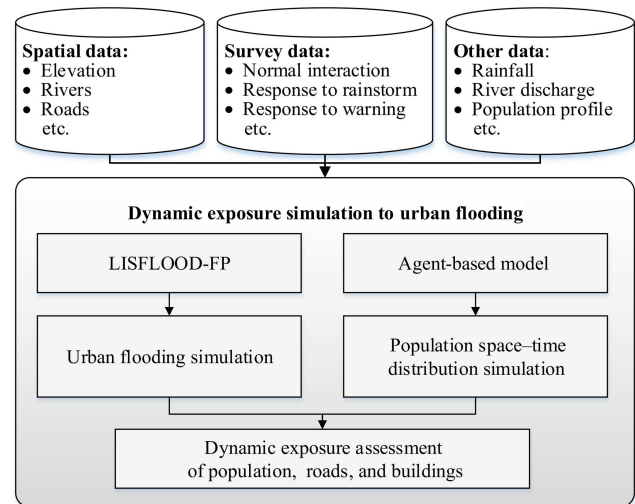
Spatial data:
• Elevation
• Rivers
• Roads
etc.

Survey data:
• Normal interaction
• Response to rainstorm
• Response to warning
etc.

Other data:
• Rainfall
• River discharge
• Population profile
etc.

Dynamic exposure simulation to urban flooding

LISFLOOD-FP

Agent-based model

Urban flooding simulation

Population space–time distribution simulation

Dynamic exposure assessment of population, roads, and buildings